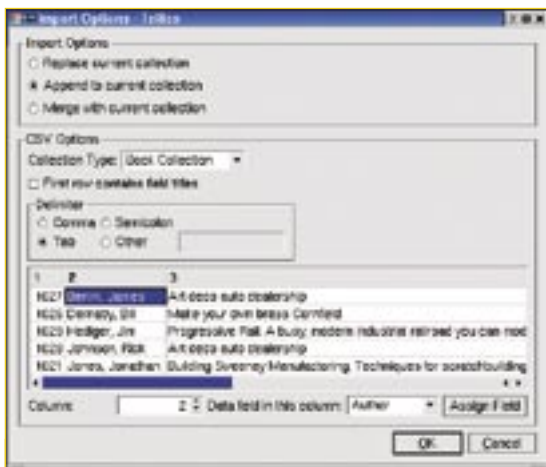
Import Options - Tellico

Import Options
Replace current collection
Append to current collection
Merge with current collection

CSV Options
Collection Type: Book Collection
First row contains field titles
Delimiter
Comma
Semicolon
Tab
Other

| 1 | 2 | 3 |
|---|---|---|
| N627 | Gerin, James | Art deco auto dealership |
| N626 | Dempsy, Bill | Make your own brass Cornfield |
| N623 | Hediger, Jim | Progressive Rail. A busy, modern industrial railroad you can mod |
| N629 | Johnson, Rick | Art deco auto dealership |
| N621 | Jones, Jonathan | Building Sweeney Manufacturing. Techniques for scratchbuilding |

Column: 2 Data field in this column: Author Assign Field

OK Cancel